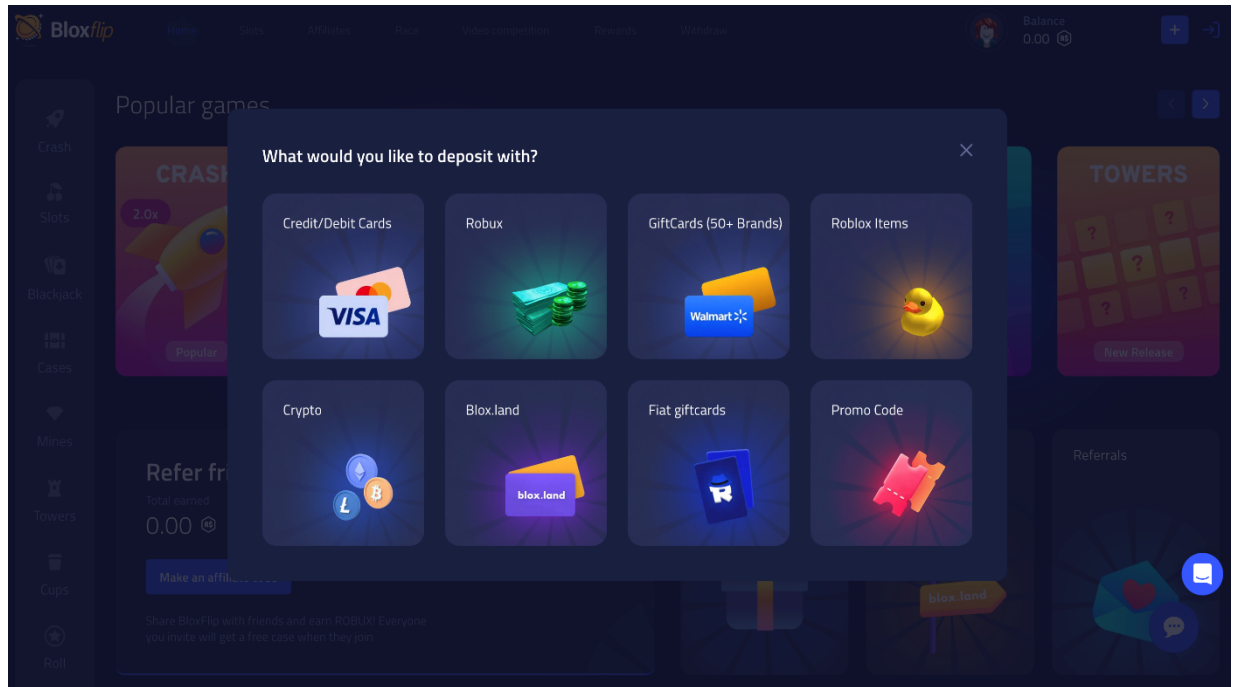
Bloxflip

Home Slots Affiliates Race Video competition Rewards Withdraw

Balance
0.00

Crash
Slots
Blackjack
Cases
Mines
Towers
Cups
Roll

Popular games

CRASH
2.0x
Popular

TOWERS
New Release

What would you like to deposit with?

Credit/Debit Cards
VISA

Robux

GiftCards (50+ Brands)
Walmart

Roblox Items

Crypto

Blox.land
blox.land

Fiat giftcards

Promo Code

Refer fr
Total earned
0.00
Make an affiliate code
Share BloxFlip with friends and earn ROBUX! Everyone you invite will get a free case when they join

blox.land

Referrals